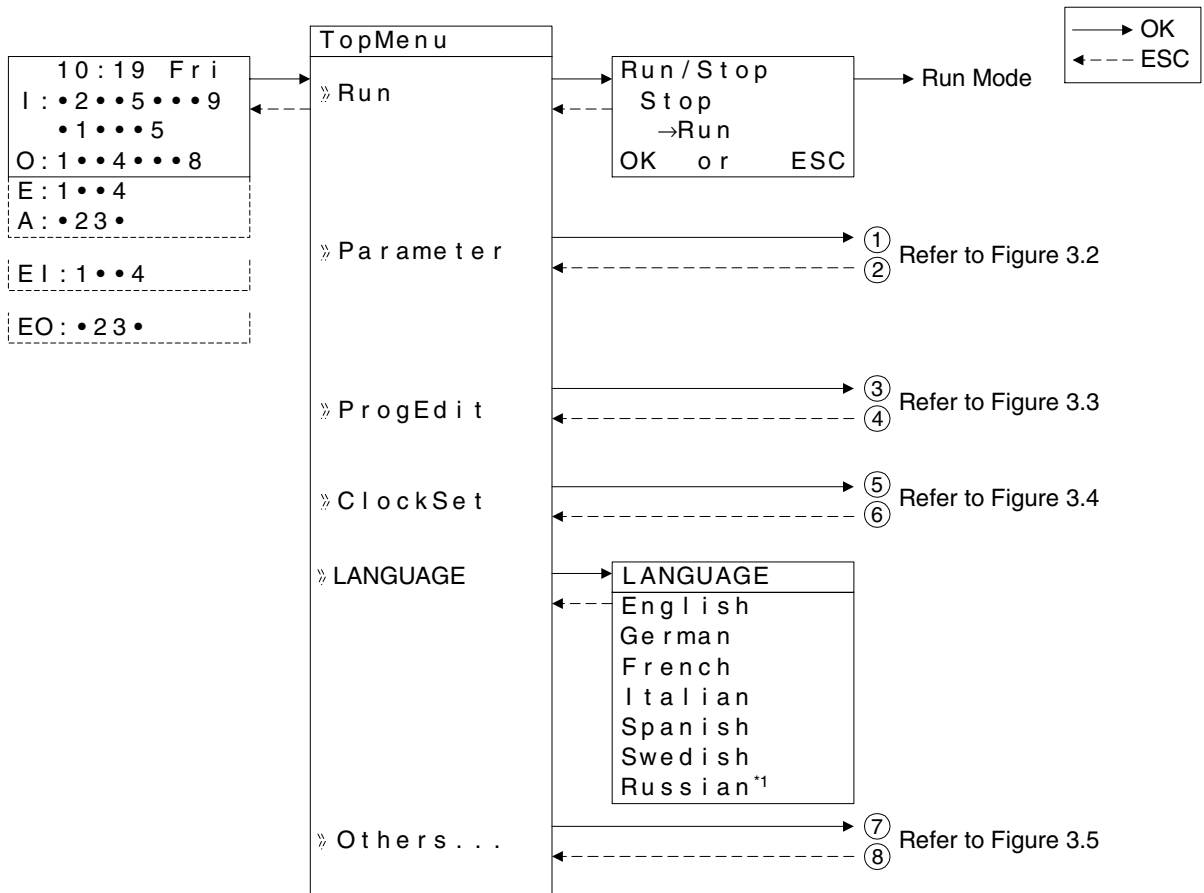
10:19 Fri
I:•2••5•••9
•1•••5
O:1••4•••8
E:1••4
A:•23•

EI:1••4

EO:•23•

TopMenu
» Run
» Parameter
» ProgEdit
» ClockSet
» LANGUAGE
» Others...

Run/Stop
Stop
→Run
OK or ESC

Run Mode

OK
ESC

① ② Refer to Figure 3.2

③ ④ Refer to Figure 3.3

⑤ ⑥ Refer to Figure 3.4

LANGUAGE
English
German
French
Italian
Spanish
Swedish
Russian*1

⑦ ⑧ Refer to Figure 3.5